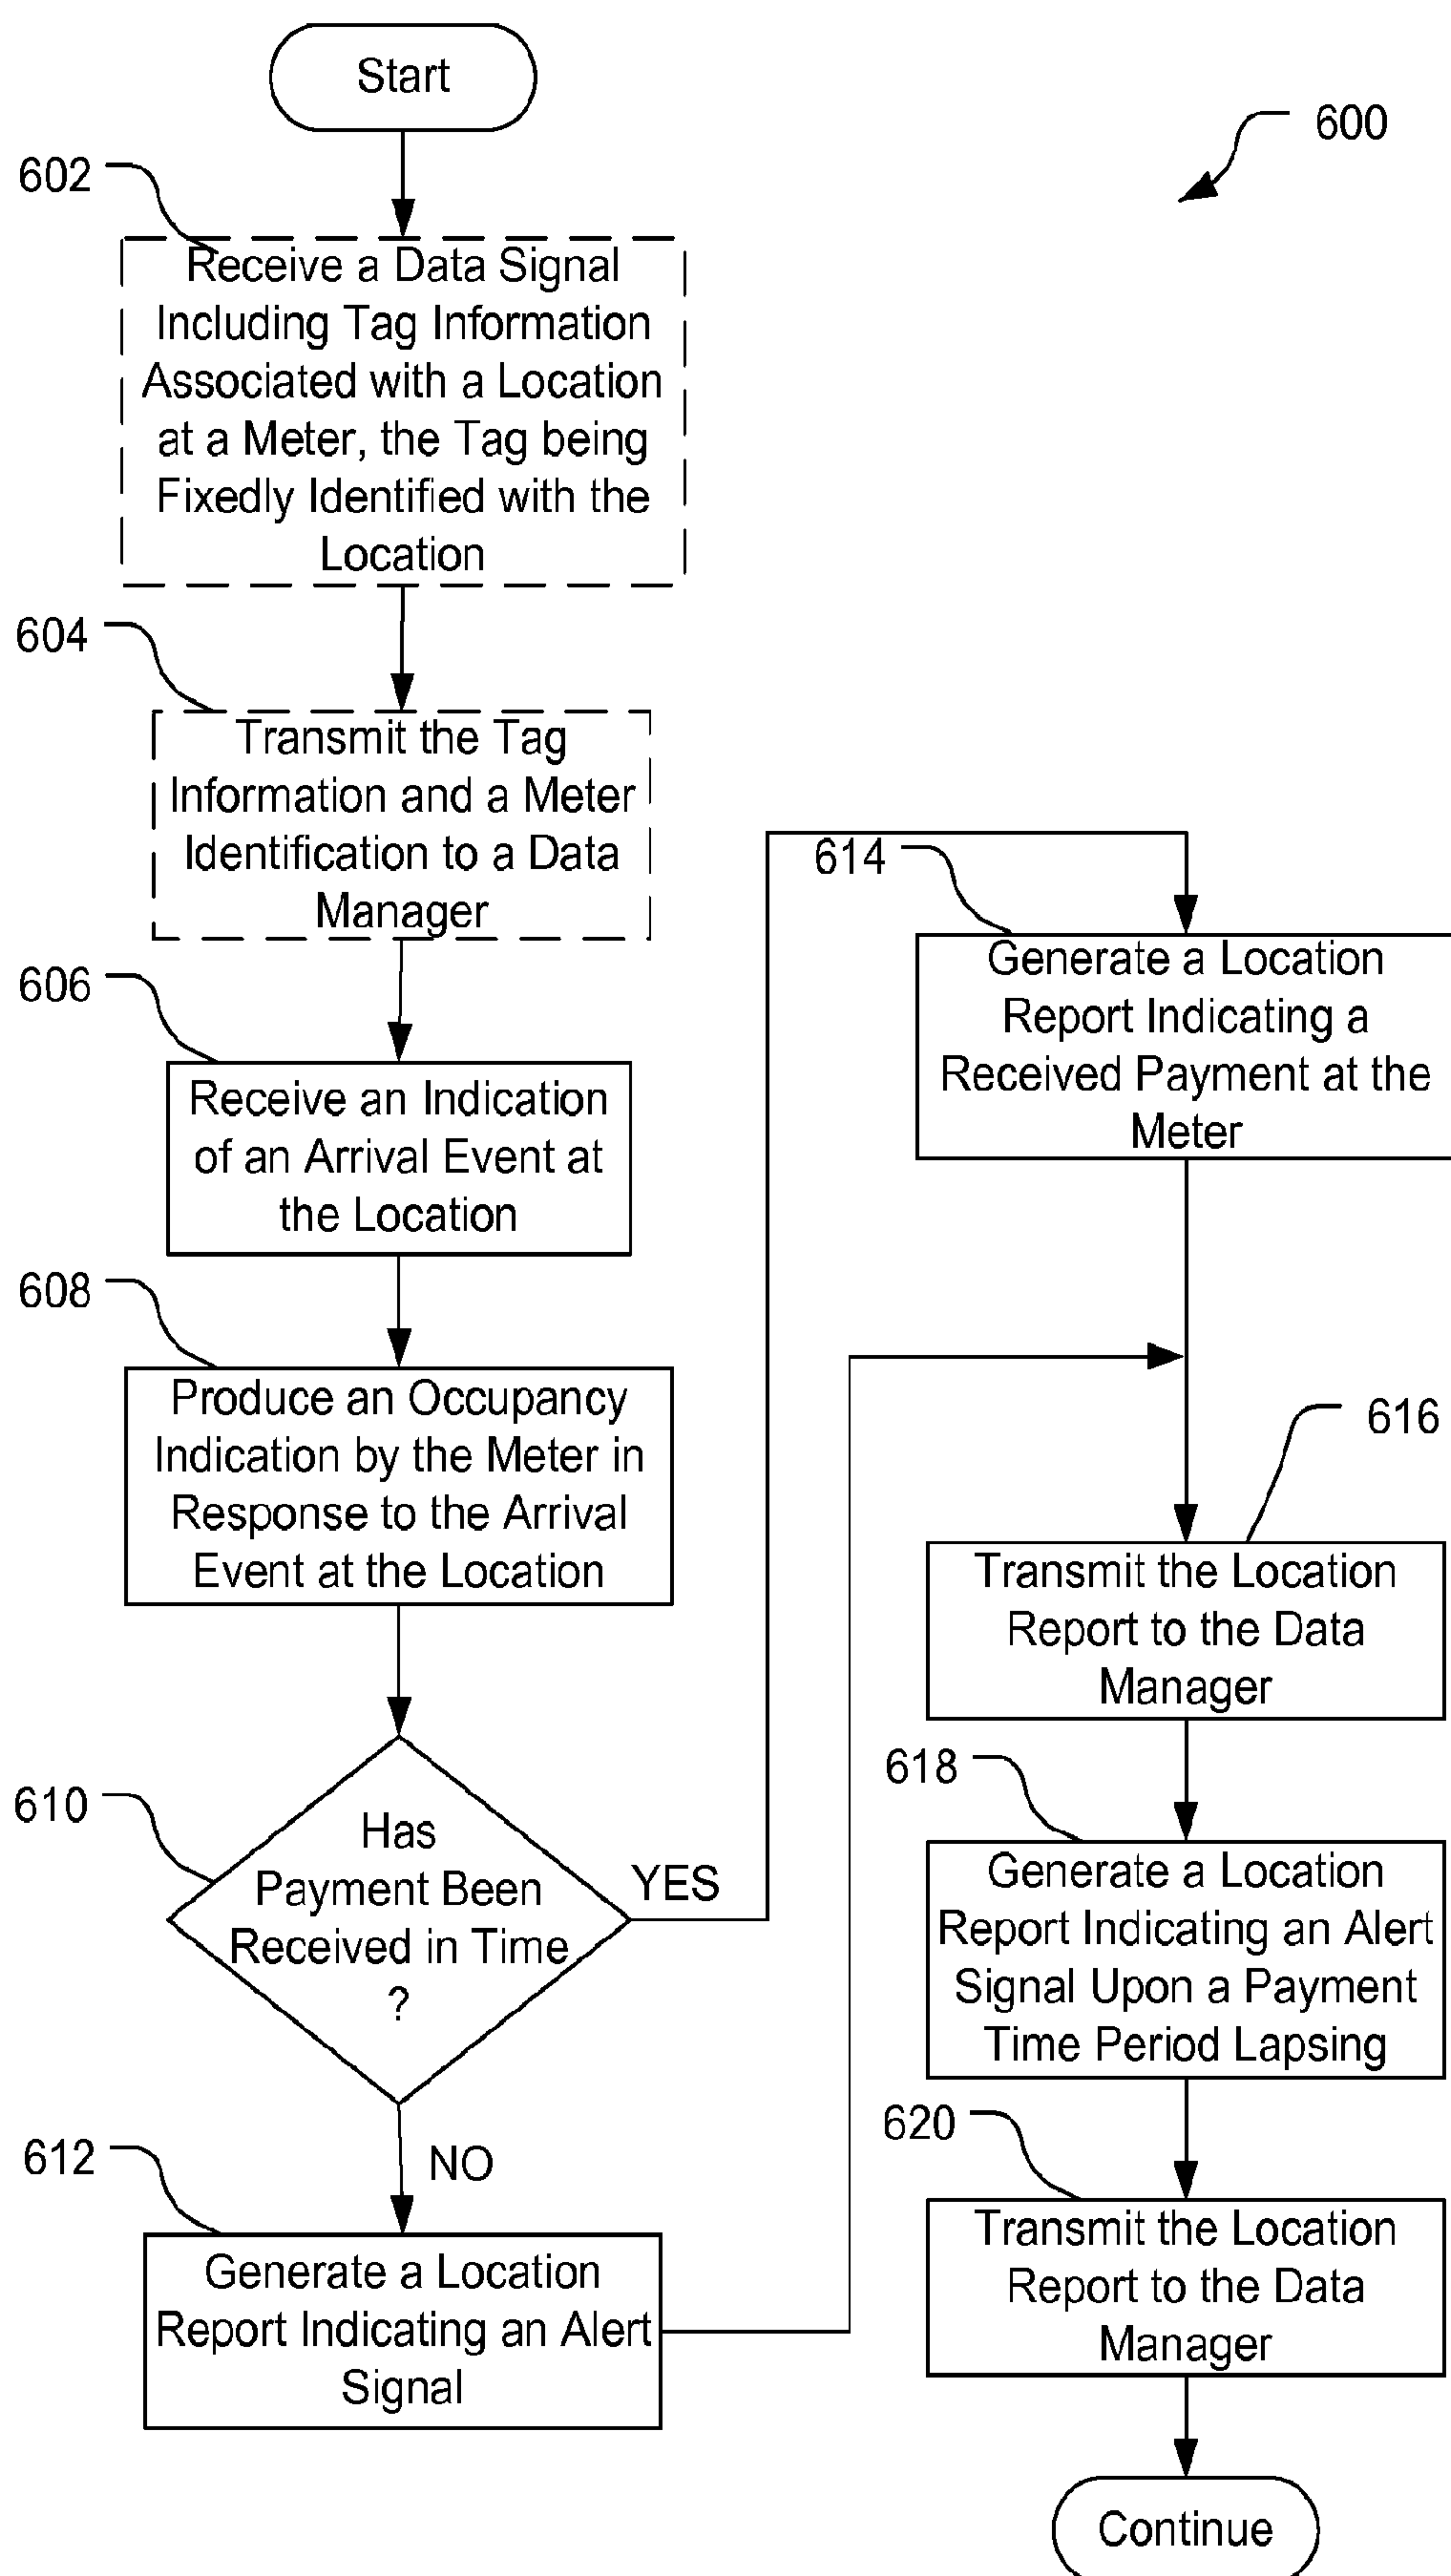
Start

600

602

Receive a Data Signal Including Tag Information Associated with a Location at a Meter, the Tag being Fixedly Identified with the Location

604

Transmit the Tag Information and a Meter Identification to a Data Manager

606

Receive an Indication of an Arrival Event at the Location

608

Produce an Occupancy Indication by the Meter in Response to the Arrival Event at the Location

610

Has Payment Been Received in Time ?

YES

NO

612

Generate a Location Report Indicating an Alert Signal

614

Generate a Location Report Indicating a Received Payment at the Meter

616

Transmit the Location Report to the Data Manager

618

Generate a Location Report Indicating an Alert Signal Upon a Payment Time Period Lapsing

620

Transmit the Location Report to the Data Manager

Continue